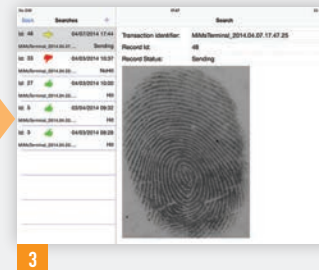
Back Searches

Search

Id: 48 04/07/2014 17:44
MIMsTerminal_2014.04.07... Sending

Id: 33 04/03/2014 10:37
NoHit

Id: 27 04/03/2014 10:00
Hit

Id: 5 02/04/2014 09:32
Hit

Id: 5 04/03/2014 09:28
Hit

Transaction identifier: MIMsTerminal_2014.04.07.17.47.25
Record Id: 48
Record Status: Sending

3